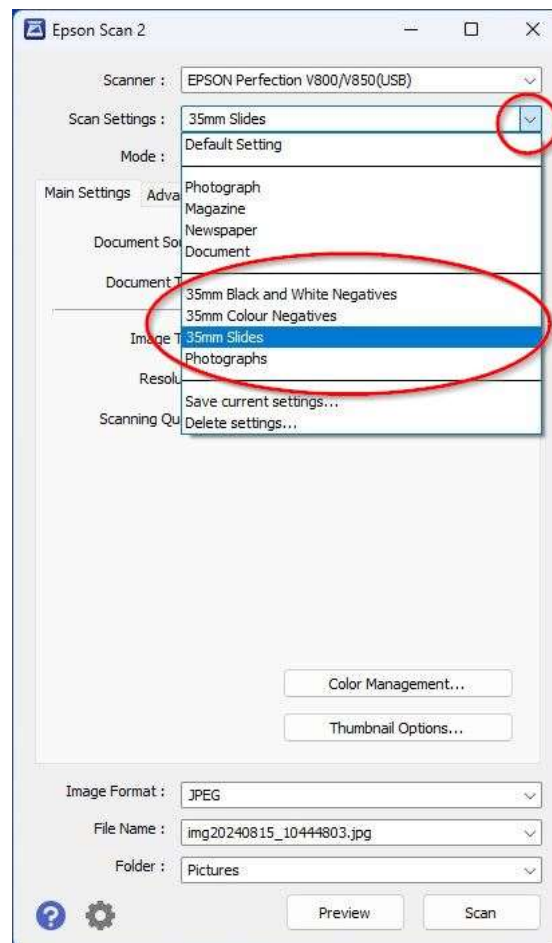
Epson Scan 2

Scanner : EPSON Perfection V800/V850(USB)

Scan Settings : 35mm Slides

Mode :

Main Settings Adva

Document So

Document T

Image T

Resolu

Scanning Qu

Default Setting

Photograph
Magazine
Newspaper
Document

35mm Black and White Negatives
35mm Colour Negatives
35mm Slides
Photographs

Save current settings...
Delete settings...

Color Management...

Thumbnail Options...

Image Format : JPEG

File Name : img20240815_10444803.jpg

Folder : Pictures

Preview

Scan